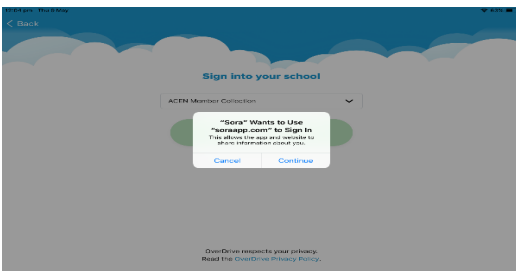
10:04 pm Thu 9 May

Back

Sign into your school

ACEN Member Collection

"Sora" Wants to Use "soraapp.com" to Sign In

This allows the app and website to share information about you.

Cancel

Continue

OverDrive respects your privacy.

Read the OverDrive Privacy Policy.